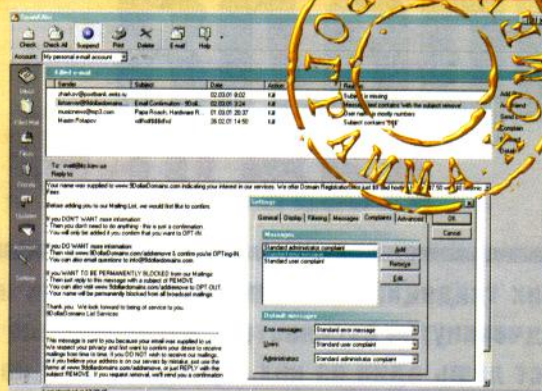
Check Check All Suspend Print Delete E-mail Help

Account: My personal e-mail account

| Sender | Subject | Date | Size | Rule |
|---|---|---|---|---|
| mailrun@postbank.weiss.ru | | 28.03.01 9:02 | | Subject is missing |
| fortunes@9DollarDomains.com | Email Confirmation - 9Doll... | 02.03.01 3:24 | | Message body contains with the subject remove |
| musicmuse@mp3.com | Papa Roach, Hardware R... | 01.03.01 20:37 | | Over maximum monthly numbers |
| Maxim Potapov | | 28.02.01 14:50 | | Subject contains "FREE" |

To: mail@sk.iam.us
Reply to:

Your name was supplied to www.9DollarDomains.com indicating your interest in our services. We offer Domain Registration just $9 for only ... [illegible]

Below adding you to our Mailing List, we would first like to confirm:

If you DON'T WANT more information:
- Then you don't need to do anything - this is just a confirmation
- You will only be added if you confirm that you want to OPT-IN

If you DO WANT more information:
- Then visit www.9DollarDomains.com/addremove & confirm you're OPTing-IN
- You can also email questions to info@9DollarDomains.com

If you WANT TO BE PERMANENTLY BLOCKED from our Mailings:
- Then just reply to this message with a subject of REMOVE
- You can also visit www.9DollarDomains.com/addremove to OPT-OUT
- Your name will be permanently blocked from all broadcast mailings

Thank you. We look forward to being of service to you.
9DollarDomains List Services

This message is sent to you because your email was supplied to us ... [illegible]

Settings

General Display Filtering Messages Complaints Advanced

Messages
Standard administrator complaint
Standard user complaint

Add
Remove
Edit

Default messages
Error messages: Standard error message
Users: Standard user complaint
Administrator: Standard administrator complaint

OK
Cancel

ПРОГРАММА